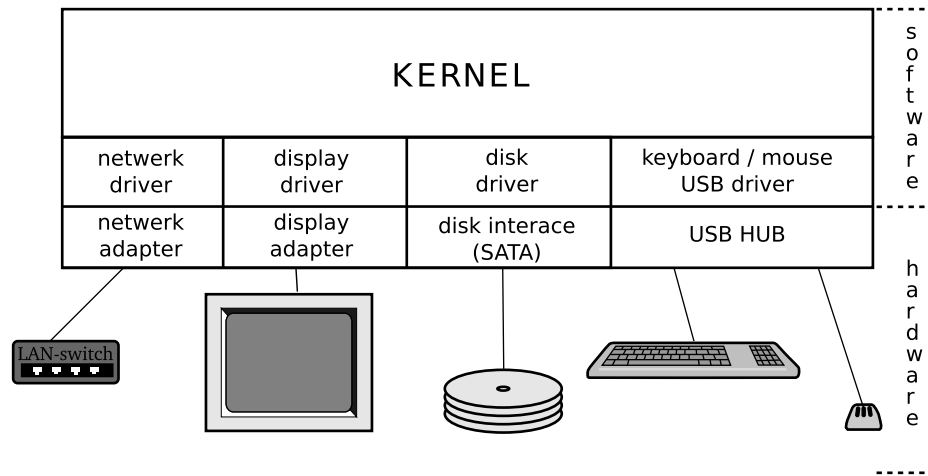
KERNEL

| netwerk driver | display driver | disk driver | keyboard / mouse USB driver |
|---|---|---|---|
| netwerk adapter | display adapter | disk interace (SATA) | USB HUB |

software

hardware

LAN-switch